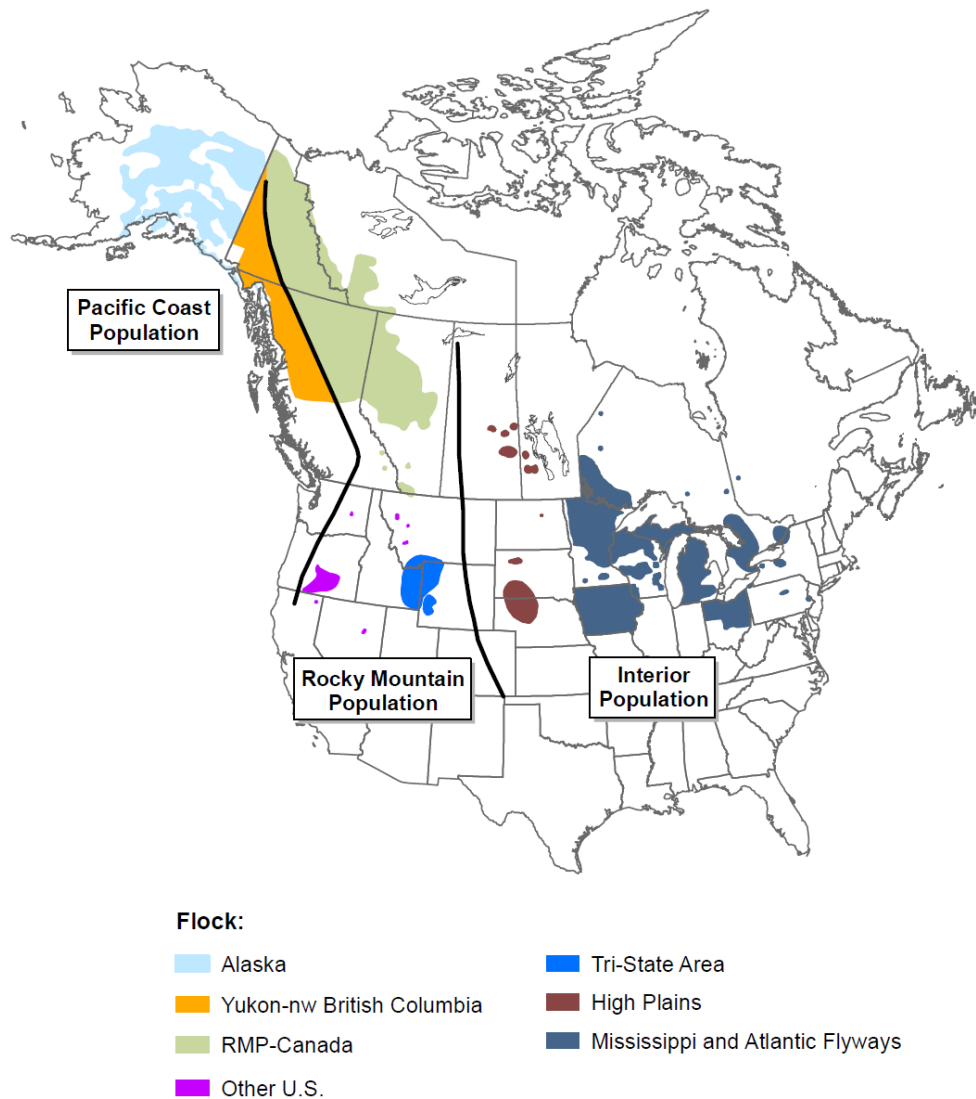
Pacific Coast Population

Rocky Mountain Population

Interior Population

Flock:

Alaska

Yukon-nw British Columbia

RMP-Canada

Other U.S.

Tri-State Area

High Plains

Mississippi and Atlantic Flyways